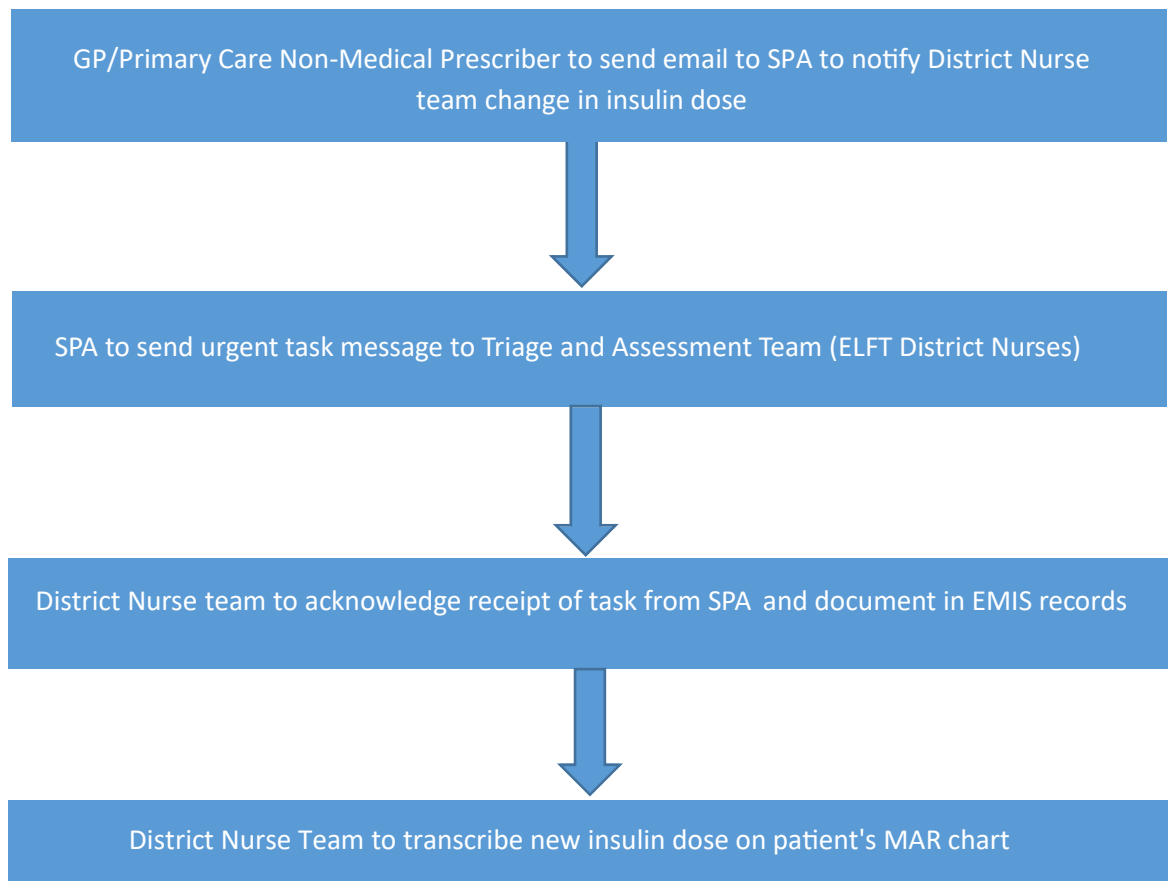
GP/Primary Care Non-Medical Prescriber to send email to SPA to notify District Nurse team change in insulin dose

SPA to send urgent task message to Triage and Assessment Team (ELFT District Nurses)

District Nurse team to acknowledge receipt of task from SPA and document in EMIS records

District Nurse Team to transcribe new insulin dose on patient's MAR chart